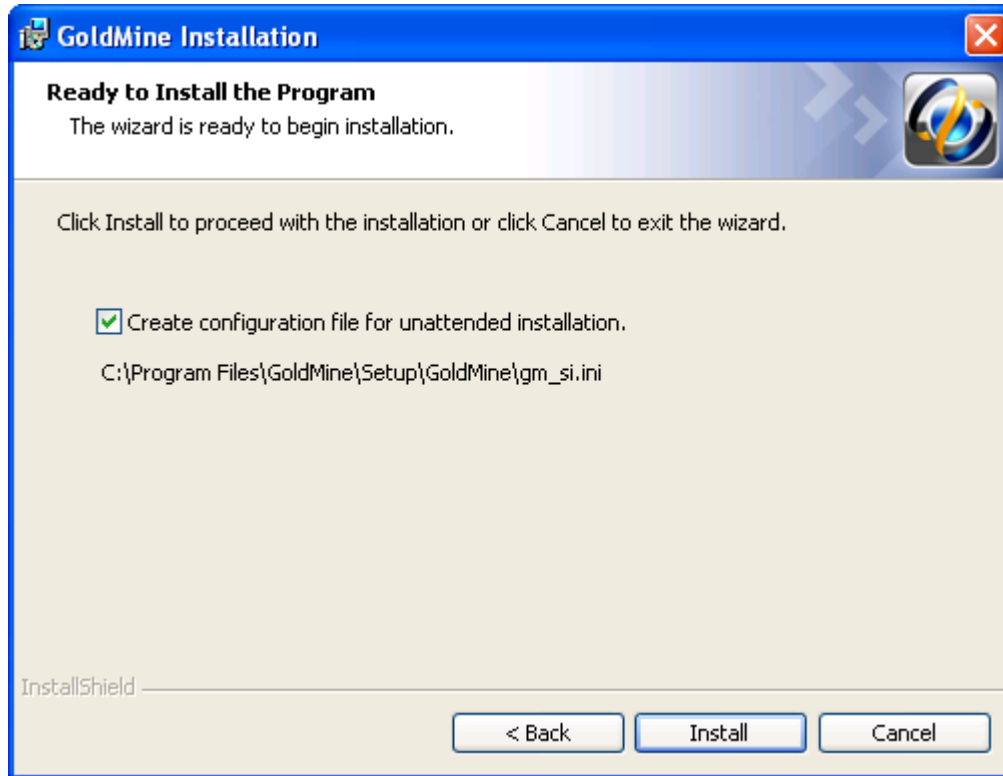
GoldMine Installation

Ready to Install the Program

The wizard is ready to begin installation.

Click Install to proceed with the installation or click Cancel to exit the wizard.

Create configuration file for unattended installation.

C:\Program Files\GoldMine\Setup\GoldMine\gm_si.ini

InstallShield

< Back

Install

Cancel